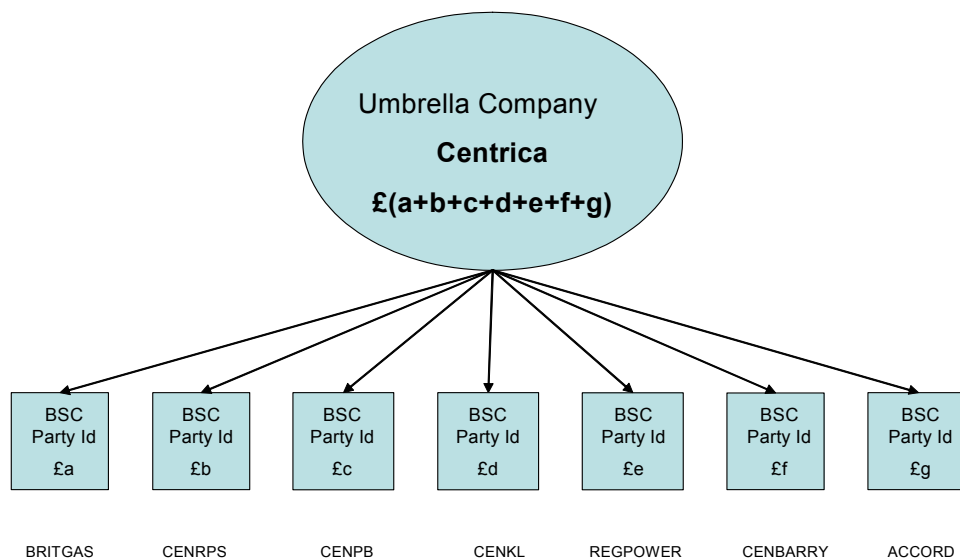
Umbrella Company

**Centrica**

**£(a+b+c+d+e+f+g)**

BSC Party Id £a

BSC Party Id £b

BSC Party Id £c

BSC Party Id £d

BSC Party Id £e

BSC Party Id £f

BSC Party Id £g

BRITGAS CENRPS CENPB CENKL REGPOWER CENBARRY ACCORD